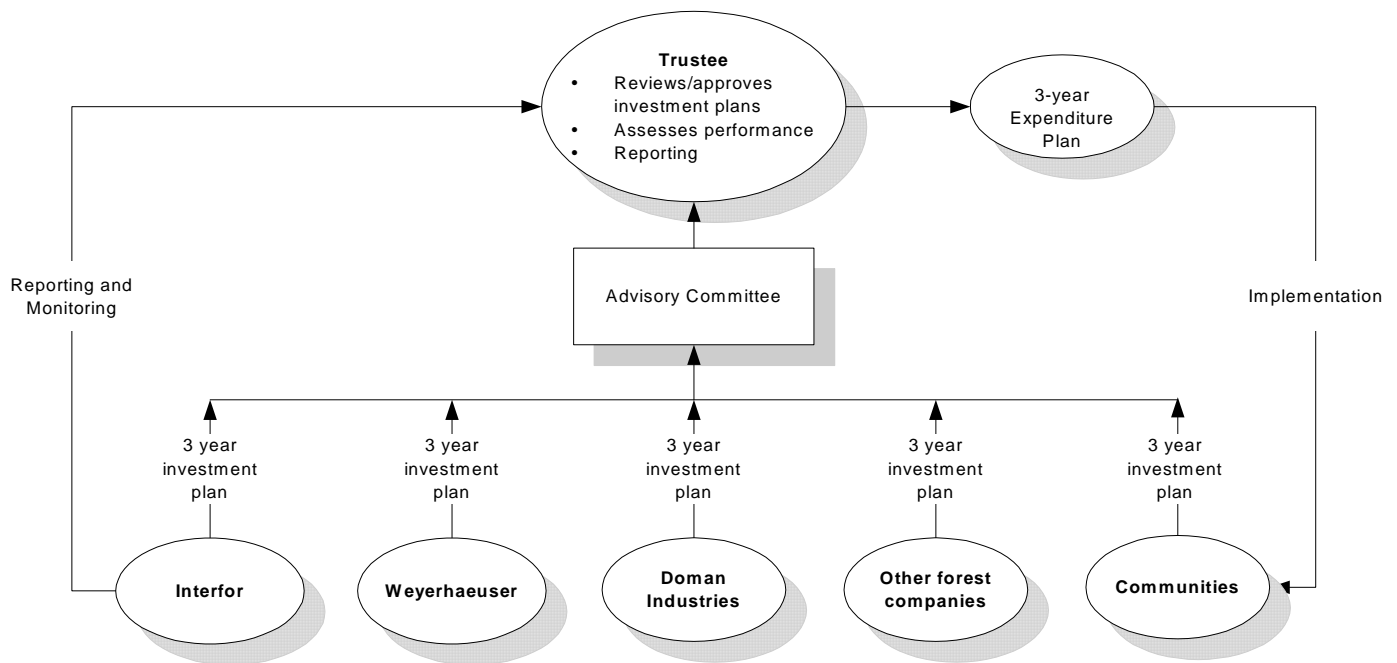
Trustee
• Reviews/approves investment plans
• Assesses performance
• Reporting

3-year Expenditure Plan

Reporting and Monitoring

Advisory Committee

Implementation

3 year investment plan

3 year investment plan

3 year investment plan

3 year investment plan

3 year investment plan

Interfor

Weyerhaeuser

Doman Industries

Other forest companies

Communities